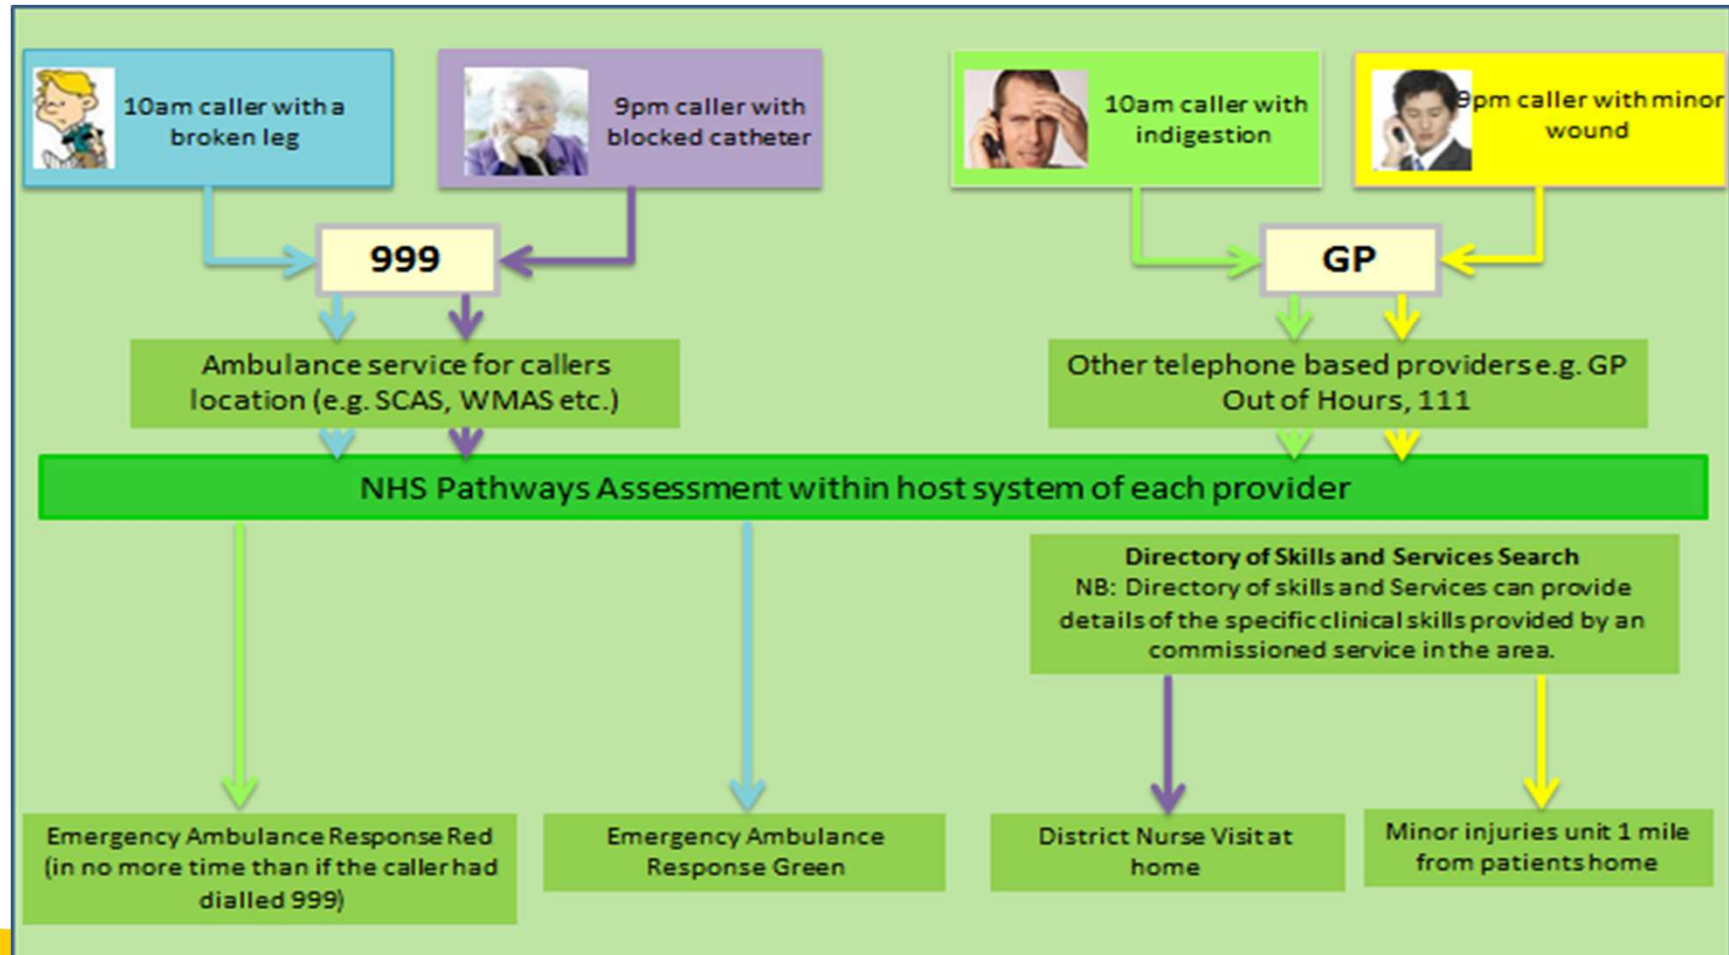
10am caller with a broken leg

9pm caller with blocked catheter

10am caller with indigestion

9pm caller with minor wound

999

GP

Ambulance service for callers location (e.g. SCAS, WMAS etc.)

Other telephone based providers e.g. GP Out of Hours, 111

NHS Pathways Assessment within host system of each provider

Directory of Skills and Services Search
NB: Directory of skills and Services can provide details of the specific clinical skills provided by an commissioned service in the area.

Emergency Ambulance Response Red (in no more time than if the caller had dialled 999)

Emergency Ambulance Response Green

District Nurse Visit at home

Minor injuries unit 1 mile from patients home